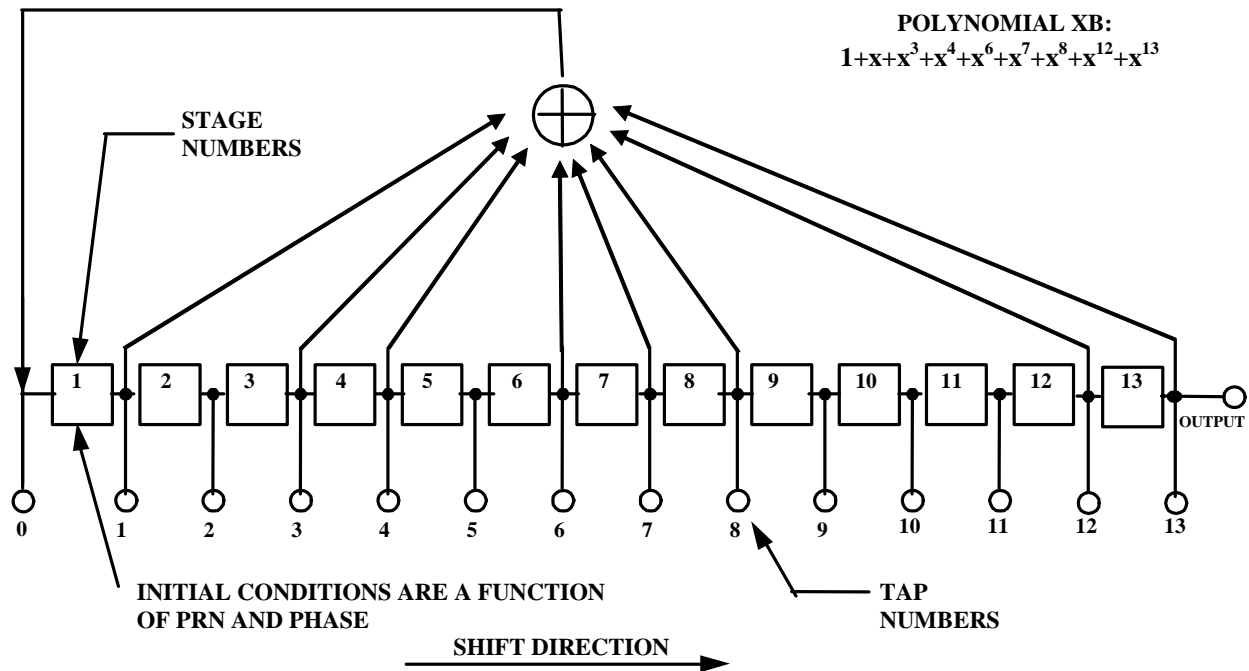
POLYNOMIAL XB:
$1+x+x^3+x^4+x^6+x^7+x^8+x^{12}+x^{13}$

STAGE NUMBERS

1 2 3 4 5 6 7 8 9 10 11 12 13

OUTPUT

0 1 2 3 4 5 6 7 8 9 10 11 12 13

INITIAL CONDITIONS ARE A FUNCTION OF PRN AND PHASE

TAP NUMBERS

SHIFT DIRECTION